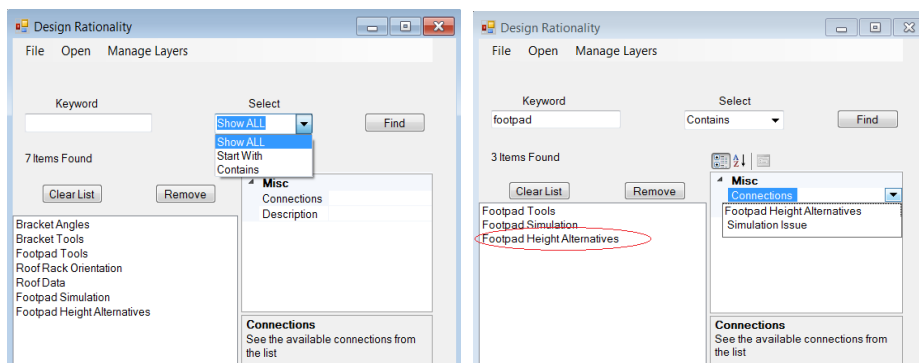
Design Rationality

File Open Manage Layers

Keyword

Select

Show ALL

Find

Show ALL
Start With
Contains

7 Items Found

Clear List

Remove

Misc
Connections
Description

Bracket Angles
Bracket Tools
Footpad Tools
Roof Rack Orientation
Roof Data
Footpad Simulation
Footpad Height Alternatives

Connections
See the available connections from the list

Design Rationality

File Open Manage Layers

Keyword

footpad

Select

Contains

Find

3 Items Found

Clear List

Remove

Misc
Connections

Footpad Height Alternatives
Simulation Issue

Footpad Tools
Footpad Simulation
Footpad Height Alternatives

Connections
See the available connections from the list